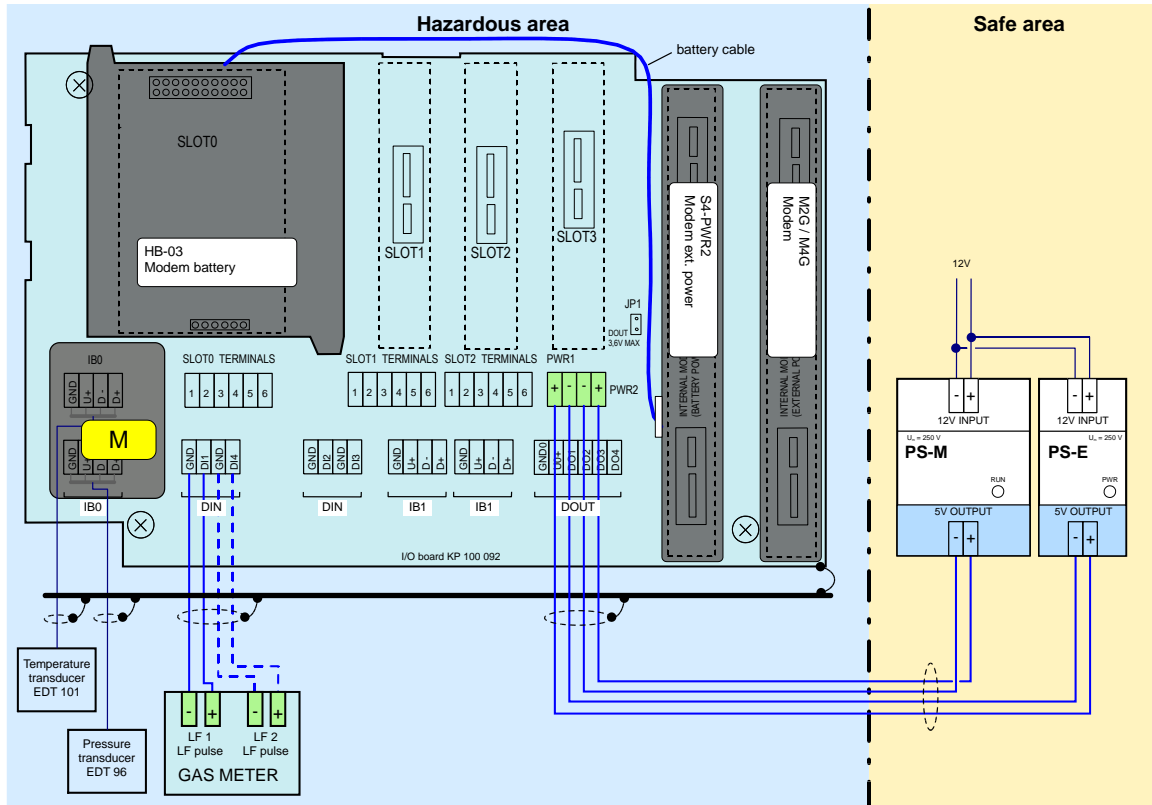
Hazardous area

Safe area

battery cable

SLOT0

HB-03
Modem battery

SLOT1

SLOT2

SLOT3

S4-PWR2
Modem ext. power

M2G / M4G
Modem

INTERNAL MO
(BATTERY POW

INTERNAL MO
(EXTERNAL PO

JP1

DOUT
3.6V MAX

IB0

GND U+ D- D+

M

GND U+ D- D+

IB0

SLOT0 TERMINALS

1 2 3 4 5 6

SLOT1 TERMINALS

1 2 3 4 5 6

SLOT2 TERMINALS

1 2 3 4 5 6

PWR1

+ - - +

PWR2

GND DI1 DI2 DI4

DIN

GND DI2 GND DI3

DIN

GND U+ D- D+

IB1

GND U+ D- D+

IB1

GND0 DO1 DO2 DO3 DO4

DOUT

I/O board KP 100 092

12V

- +

12V INPUT

$U_m = 250$ V

PS-M

RUN

5V OUTPUT

- +

- +

12V INPUT

$U_m = 250$ V

PS-E

PWR

5V OUTPUT

- +

Temperature transducer
EDT 101

Pressure transducer
EDT 96

- +
LF 1
LF pulse

- +
LF 2
LF pulse

GAS METER